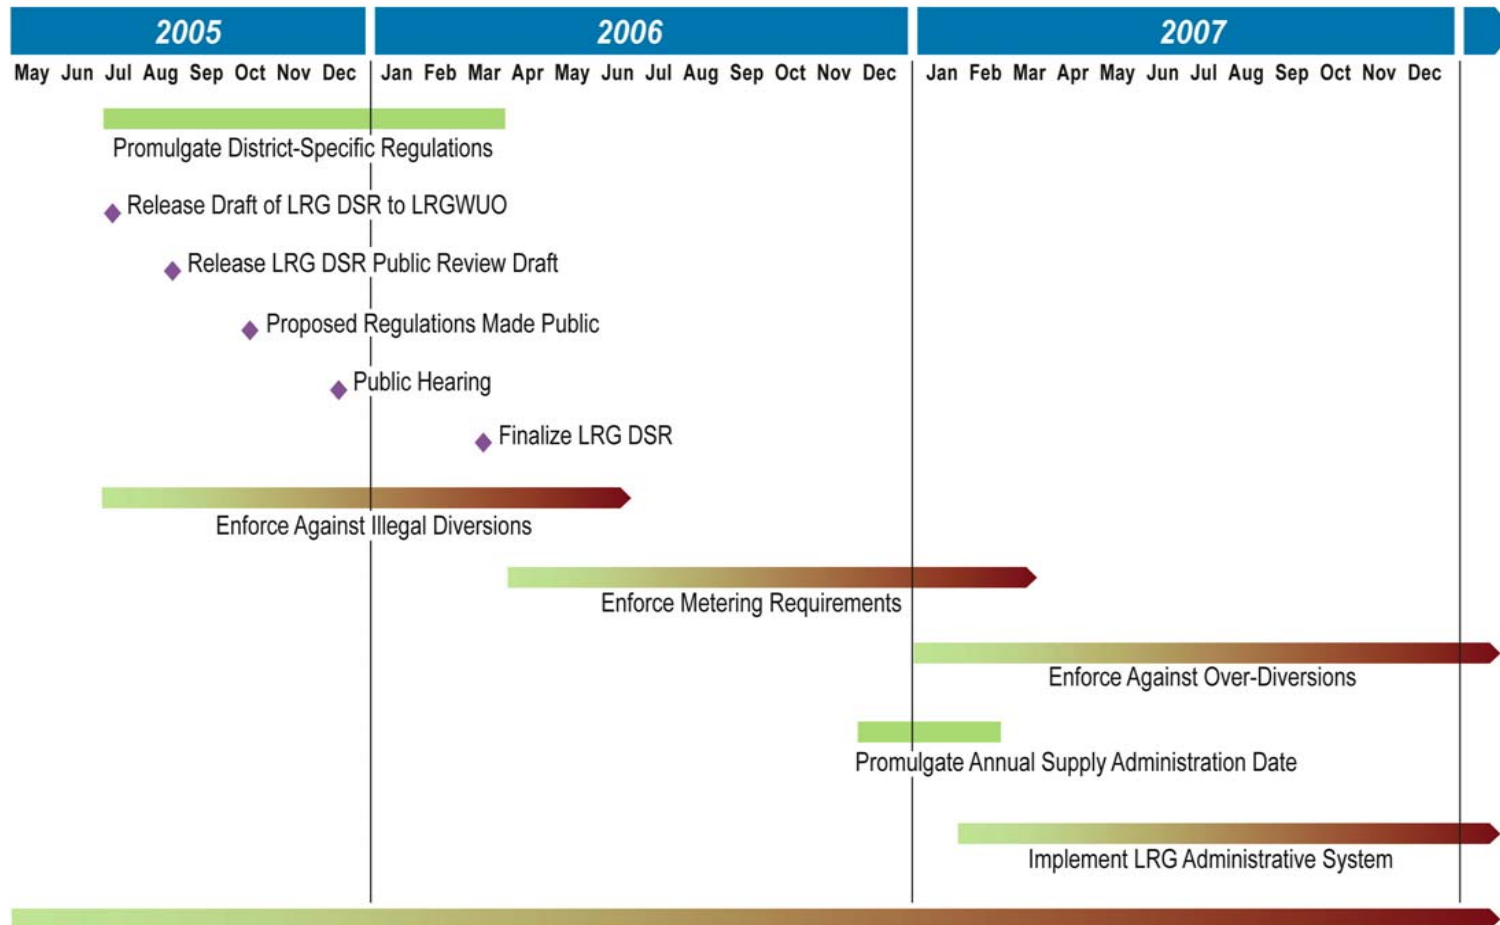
| 2005 | 2006 | 2007 |
|---|---|---|
| May Jun Jul Aug Sep Oct Nov Dec | Jan Feb Mar Apr May Jun Jul Aug Sep Oct Nov Dec | Jan Feb Mar Apr May Jun Jul Aug Sep Oct Nov Dec |

Promulgate District-Specific Regulations

Release Draft of LRG DSR to LRGWUO

Release LRG DSR Public Review Draft

Proposed Regulations Made Public

Public Hearing

Finalize LRG DSR

Enforce Against Illegal Diversions

Enforce Metering Requirements

Enforce Against Over-Diversions

Promulgate Annual Supply Administration Date

Implement LRG Administrative System